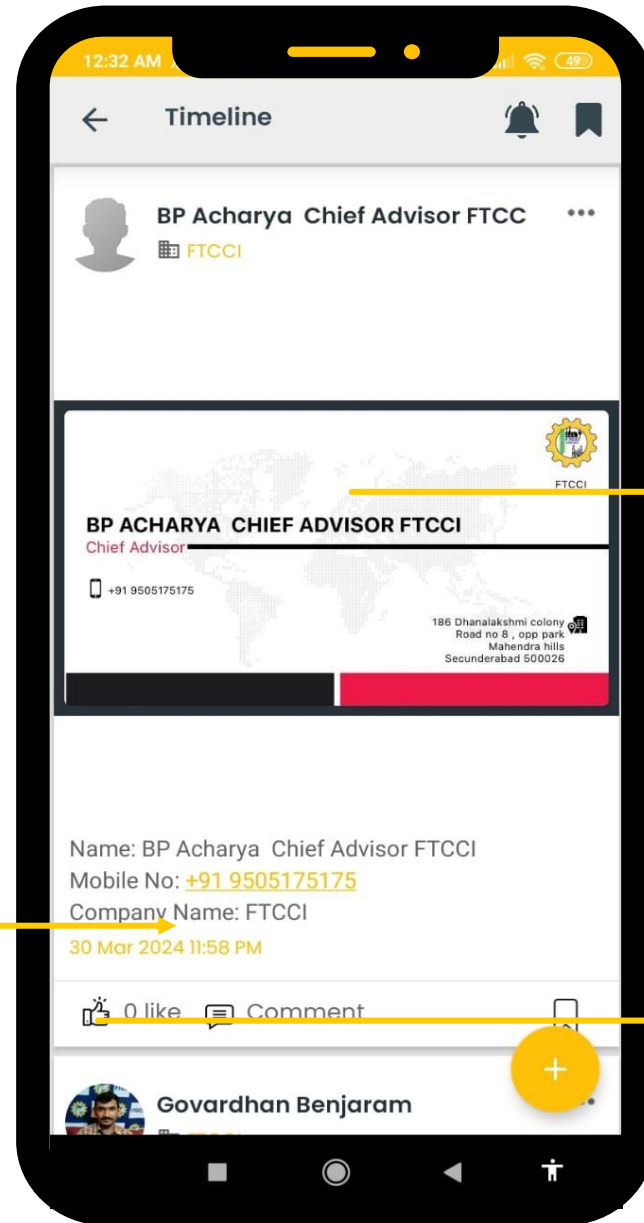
12:32 AM

49

Timeline

BP Acharya Chief Advisor FTCC

FTCCI

FTCCI

BP ACHARYA CHIEF ADVISOR FTCCI

Chief Advisor

+91 9505175175

186 Dhanalakshmi colony Road no 8 , opp park Mahendra hills Secunderabad 500026

Name: BP Acharya Chief Advisor FTCCI
Mobile No: +91 9505175175
Company Name: FTCCI
30 Mar 2024 11:58 PM

0 like Comment

Govardhan Benjaram

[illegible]